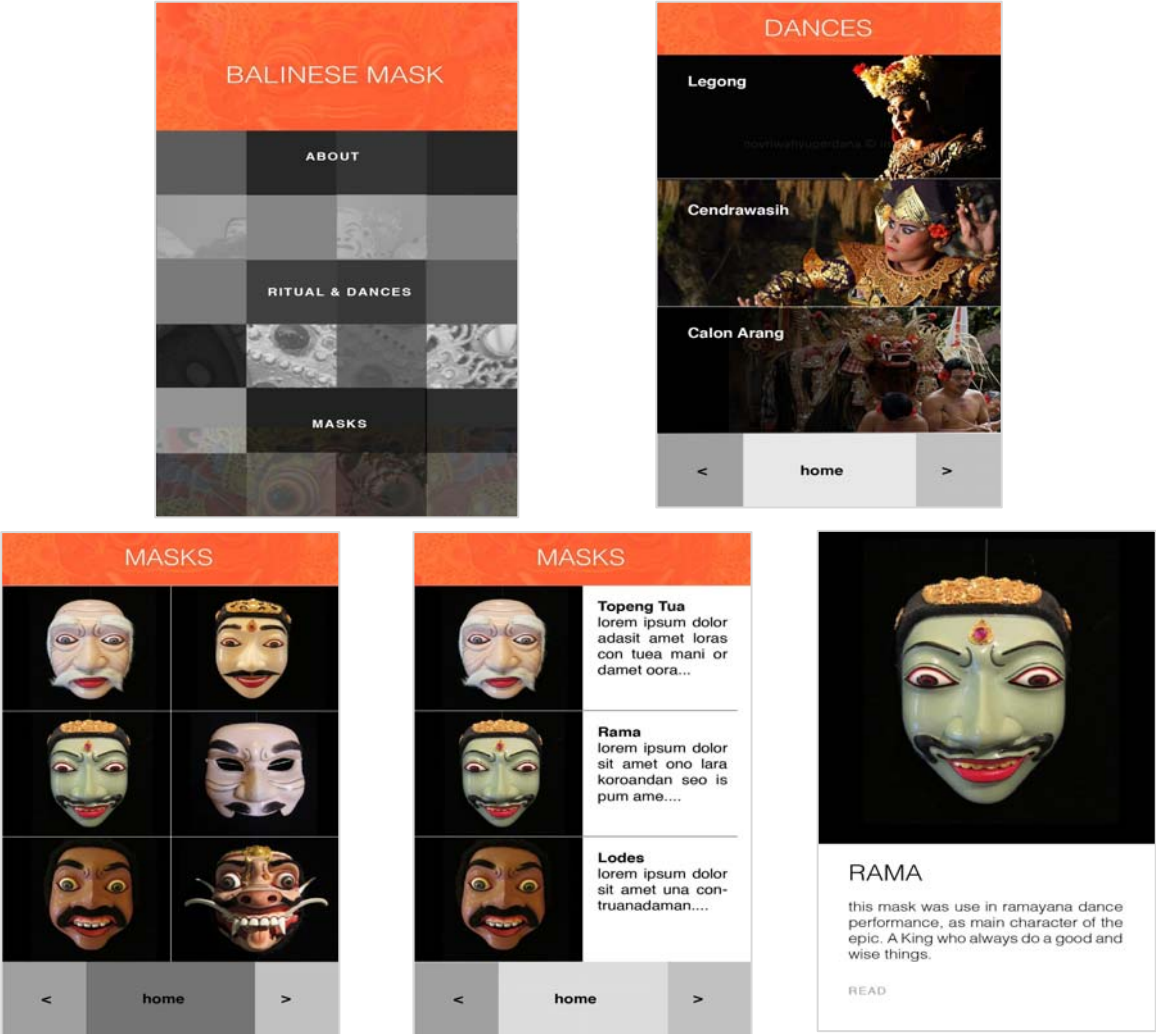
BALINESE MASK

ABOUT

RITUAL & DANCES

MASKS

DANCES

Legong

Cendrawasih

Calon Arang

<

home

>

MASKS

<

home

>

MASKS

Topeng Tua
lorem ipsum dolor adasit amet loras con tuea mani or damet oora...

Rama
lorem ipsum dolor sit amet ono lara koroandan seo is pum ame....

Lodes
lorem ipsum dolor sit amet una contruanadaman....

<

home

>

RAMA

this mask was use in ramayana dance performance, as main character of the epic. A King who always do a good and wise things.

READ